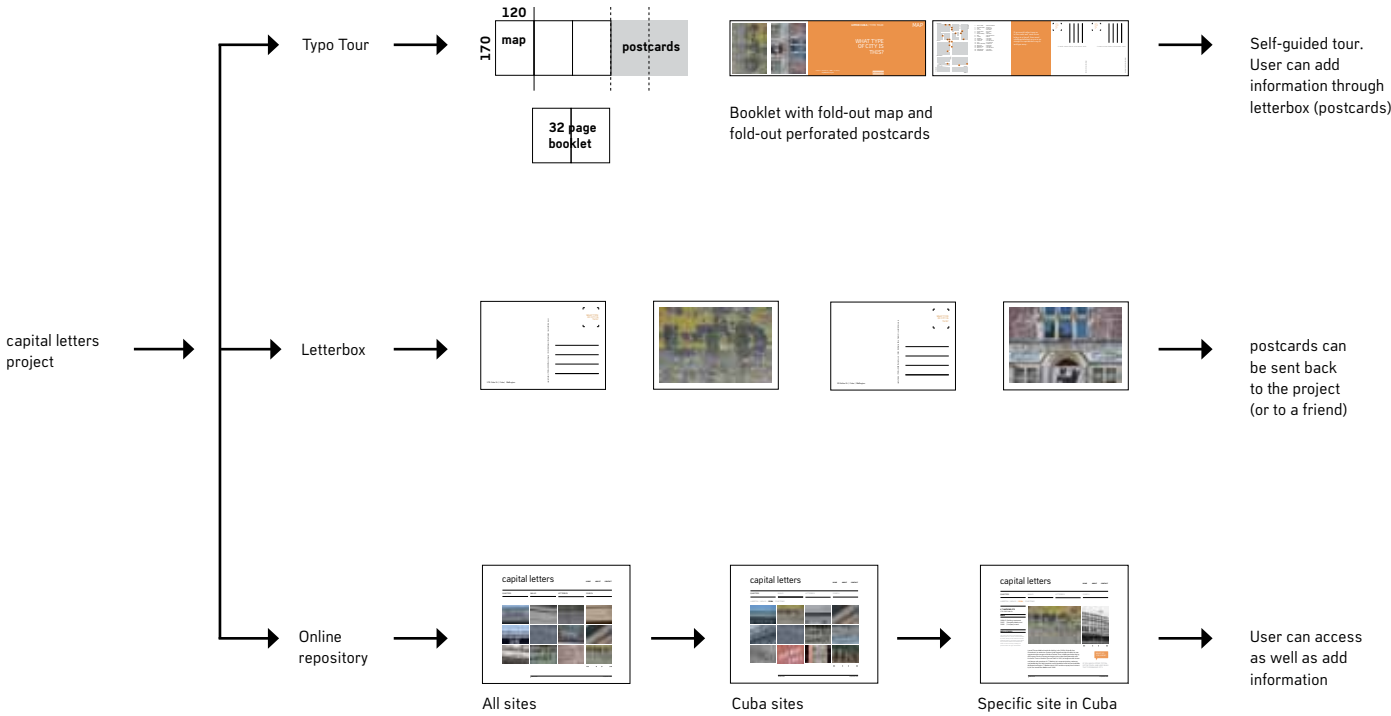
capital letters project

Typo Tour

120

170

map

postcards

32 page booklet

WHAT TYPE OF CITY IS THIS?

Booklet with fold-out map and fold-out perforated postcards

Self-guided tour. User can add information through letterbox (postcards)

Letterbox

postcards can be sent back to the project (or to a friend)

Online repository

capital letters

All sites

capital letters

Cuba sites

capital letters

Specific site in Cuba

User can access as well as add information